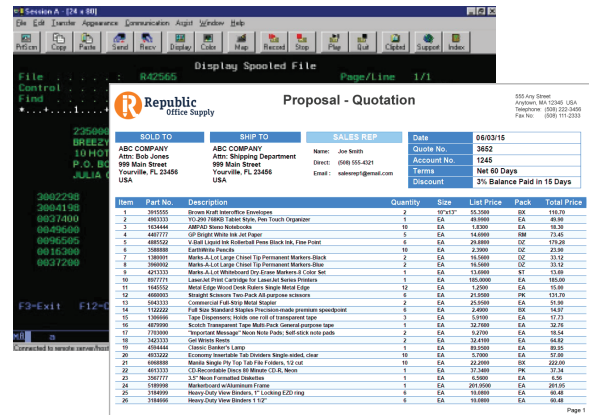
Session A - [24 x 80]

File Edit Transfer Appearance Communication Assist Window Help

PrtScrn Copy Paste Send Recv Display Color Map Record Stop Play Quit Clipbrd Support Index

Display Spooled File

File . . . . . : R42565 Page/Line 1/1
Control . . . . .
Find . . . . . .
*...+....1....+

235000
BREEZY
10 HOT
P.O. BO
JULIA

3002298
2004198
0037400
0049600
0096505
0016300
0037200

F3=Exit F12=C

Connected to remote server/host

Republic Office Supply

Proposal - Quotation

555 Any Street
Anytown, MA 12345 USA
Telephone (508) 222-3456
Fax No: (508) 111-2333

| SOLD TO | SHIP TO | SALES REP |
|---|---|---|
| ABC COMPANY Attn: Bob Jones 999 Main Street Yourville, FL 23456 USA | ABC COMPANY Attn: Shipping Department 999 Main Street Yourville, FL 23456 USA | Name: Joe Smith Direct: (508) 555-4321 Email: salesrep1@email.com |

| Date | 06/03/15 |
|---|---|
| Quote No. | 3652 |
| Account No. | 1245 |
| Terms | Net 60 Days |
| Discount | 3% Balance Paid in 15 Days |

| Item | Part No. | Description | Quantity | Size | List Price | Pack | Total Price |
|---|---|---|---|---|---|---|---|
| 1 | 3955555 | Brown Kraft Interoffice Envelopes | 2 | 10"x13" | 55.3500 | BX | 110.70 |
| 2 | 4863333 | YO-200 708KB Tablet Style, Pen Touch Organizer | 1 | EA | 49.9900 | EA | 49.90 |
| 3 | 1634444 | AMPAD Steno Notebooks | 10 | EA | 1.8300 | EA | 18.30 |
| 4 | 4467777 | GP Bright White Ink Jet Paper | 5 | EA | 14.6000 | RM | 73.45 |
| 5 | 4885522 | V-Ball Liquid Ink Rollerball Pens Black Ink, Fine Point | 6 | EA | 29.8800 | DZ | 179.28 |
| 6 | 3588888 | EarthWrite Pencils | 10 | EA | 2.3900 | DZ | 23.90 |
| 7 | 1380001 | Marks-A-Lot Large Chisel Tip Permanent Markers-Black | 2 | EA | 16.5600 | DZ | 33.12 |
| 8 | 3960002 | Marks-A-Lot Large Chisel Tip Permanent Markers-Blue | 2 | EA | 16.5600 | DZ | 33.12 |
| 9 | 4213333 | Marks-A-Lot Whiteboard Dry Erase Markers-8 Color Set | 1 | EA | 13.6900 | ST | 13.69 |
| 10 | 8977771 | LaserJet Print Cartridge for LaserJet Series Printers | 1 | EA | 185.0000 | EA | 185.00 |
| 11 | 1645552 | Metal Edge Wood Desk Rulers Single Metal Edge | 12 | EA | 1.2500 | EA | 15.00 |
| 12 | 4660003 | Straight Scissors Two-Pack All-purpose scissors | 6 | EA | 21.9500 | PK | 131.70 |
| 13 | 5043333 | Commercial Full-Strip Metal Stapler | 2 | EA | 25.9500 | EA | 51.90 |
| 14 | 1122222 | Full Size Standard Staples Precision-made premium speedpoint | 6 | EA | 2.4900 | BX | 14.97 |
| 15 | 1306666 | Tape Dispensers; Holds one roll of transparent tape | 3 | EA | 5.9100 | EA | 17.73 |
| 16 | 4879999 | Scotch Transparent Tape Multi-Pack General-purpose tape | 1 | EA | 32.7600 | EA | 32.76 |
| 17 | 7703000 | "Important Message" Neon Note Pads; Self-stick note pads | 2 | EA | 9.2700 | EA | 18.54 |
| 18 | 3423333 | Gel Wrists Rests | 2 | EA | 32.4100 | EA | 64.82 |
| 19 | 4594444 | Classic Banker's Lamp | 1 | EA | 89.9500 | EA | 89.95 |
| 20 | 4933222 | Economy Insertable Tab Dividers Single-sided, clear | 10 | EA | 5.7000 | EA | 57.00 |
| 21 | 6868888 | Manila Single Ply Top Tab File Folders, 1/2 cut | 10 | EA | 22.2000 | BX | 222.00 |
| 22 | 4013333 | CD-Recordable Discs 80 Minute CD-R, Neon | 1 | EA | 37.3400 | PK | 37.34 |
| 23 | 3567777 | 3.5" Neon Formatted Diskettes | 1 | EA | 6.5600 | EA | 6.56 |
| 24 | 5189998 | Marker board w/Aluminum Frame | 1 | EA | 201.9500 | EA | 201.95 |
| 25 | 3184999 | Heavy-Duty View Binders, 1" Locking EZD ring | 6 | EA | 10.0000 | EA | 60.48 |
| 26 | 3184666 | Heavy-Duty View Binders 1 1/2" | 6 | EA | 10.0000 | EA | 60.48 |

Page 1